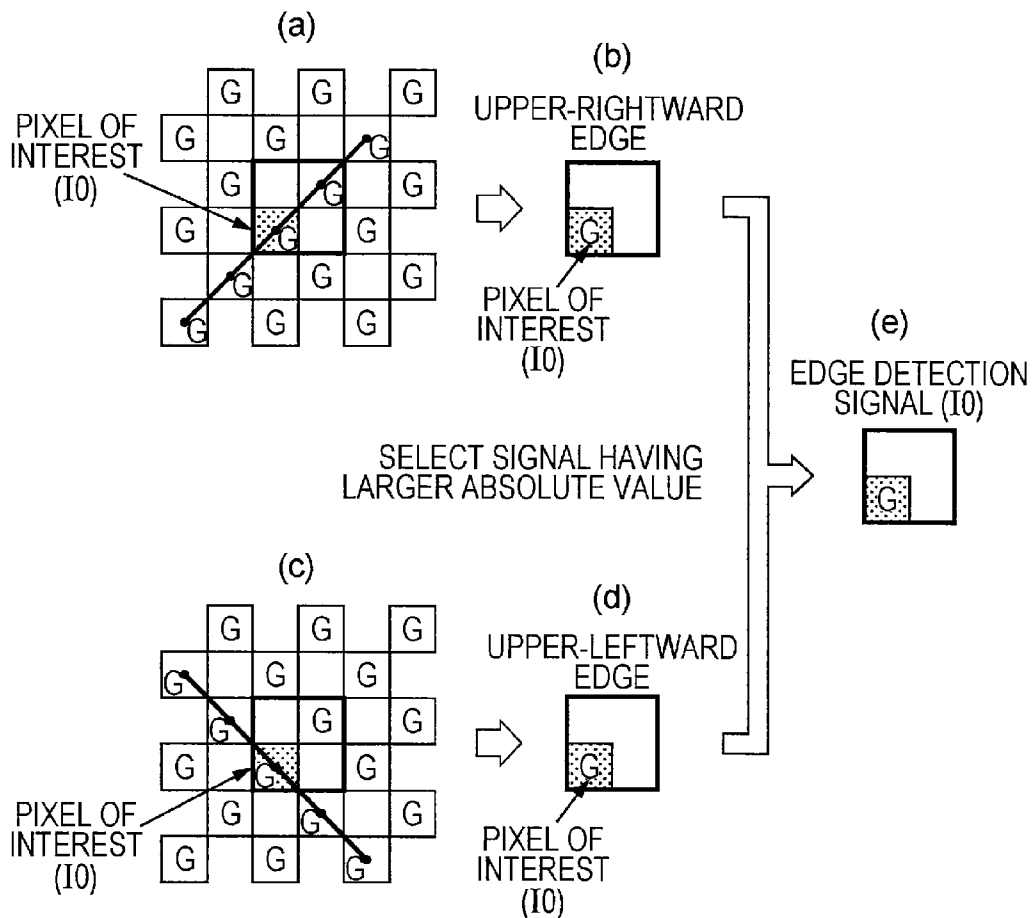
(a)

G G G
G G G
PIXEL OF INTEREST (I0)
G G G
G G G
G G G
G G G

(b)
UPPER-RIGHTWARD EDGE
G
PIXEL OF INTEREST (I0)

(e)
EDGE DETECTION SIGNAL (I0)
G

SELECT SIGNAL HAVING LARGER ABSOLUTE VALUE

(c)

G G G
G G G
G G G
G G G
PIXEL OF INTEREST (I0)
G G G
G G G

(d)
UPPER-LEFTWARD EDGE
G
PIXEL OF INTEREST (I0)